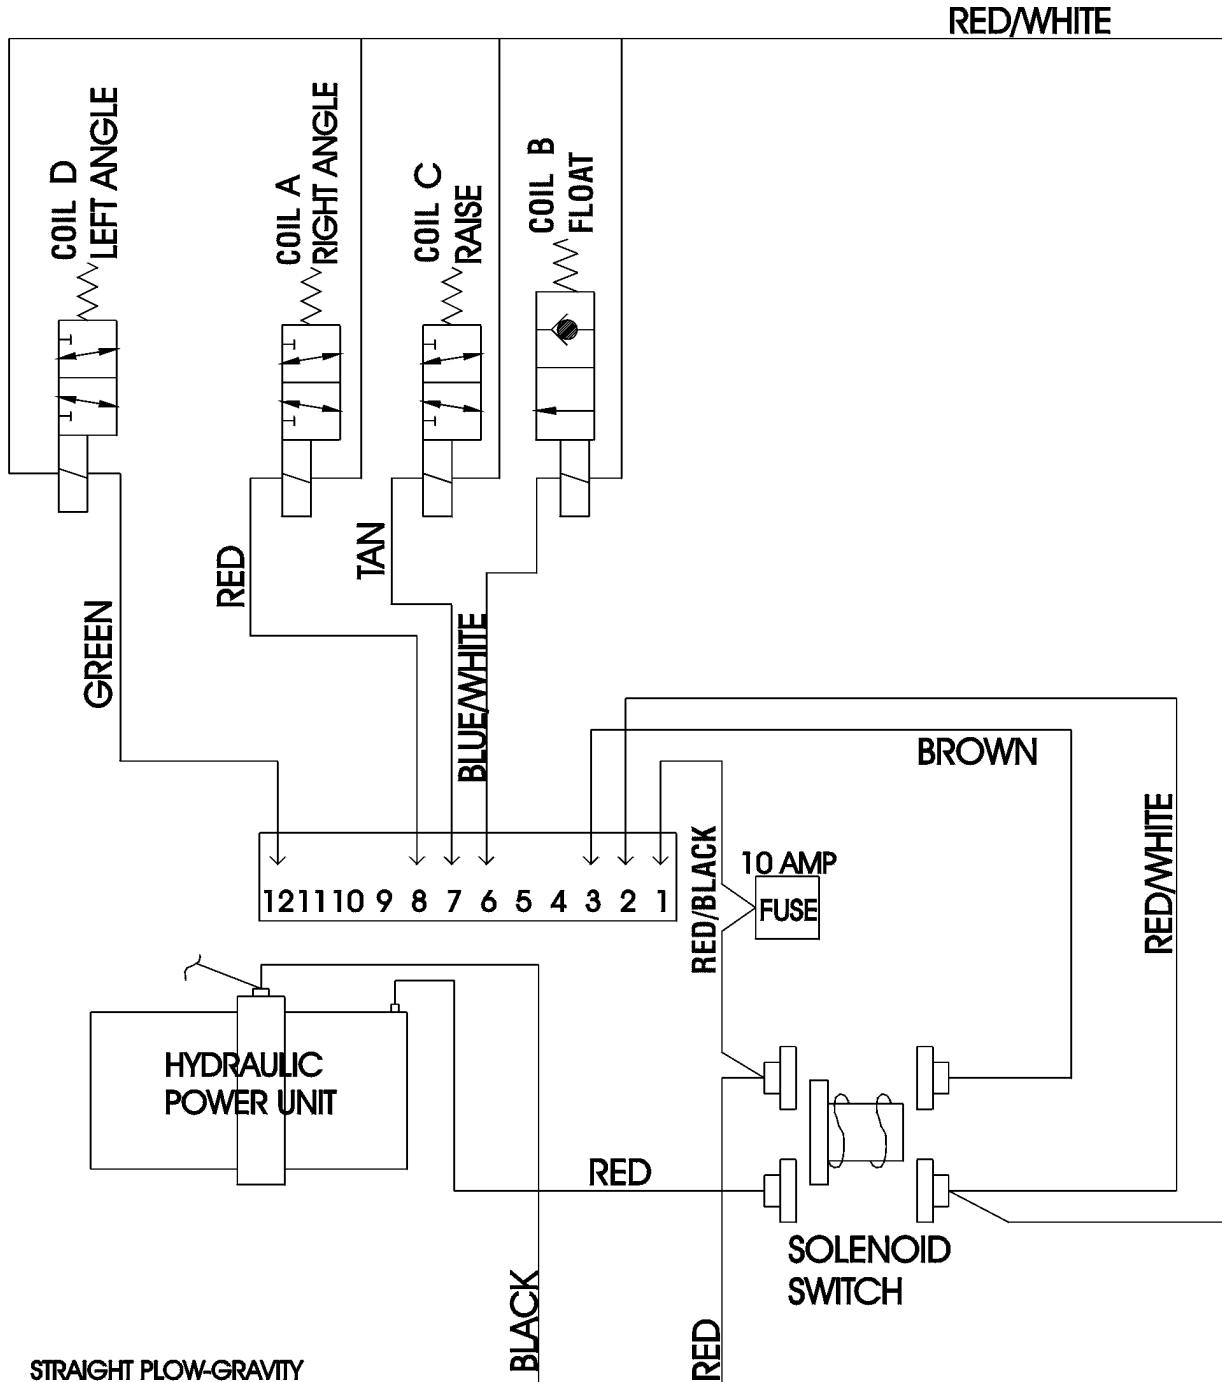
RED/WHITE

COIL D
LEFT ANGLE

COIL A
RIGHT ANGLE

COIL C
RAISE

COIL B
FLOAT

GREEN

RED

TAN

BLUE/WHITE

BROWN

RED/WHITE

RED/BLACK

10 AMP

FUSE

12 11 10 9 8 7 6 5 4 3 2 1

HYDRAULIC
POWER UNIT

RED

SOLENOID
SWITCH

BLACK

RED

STRAIGHT PLOW-GRAVITY